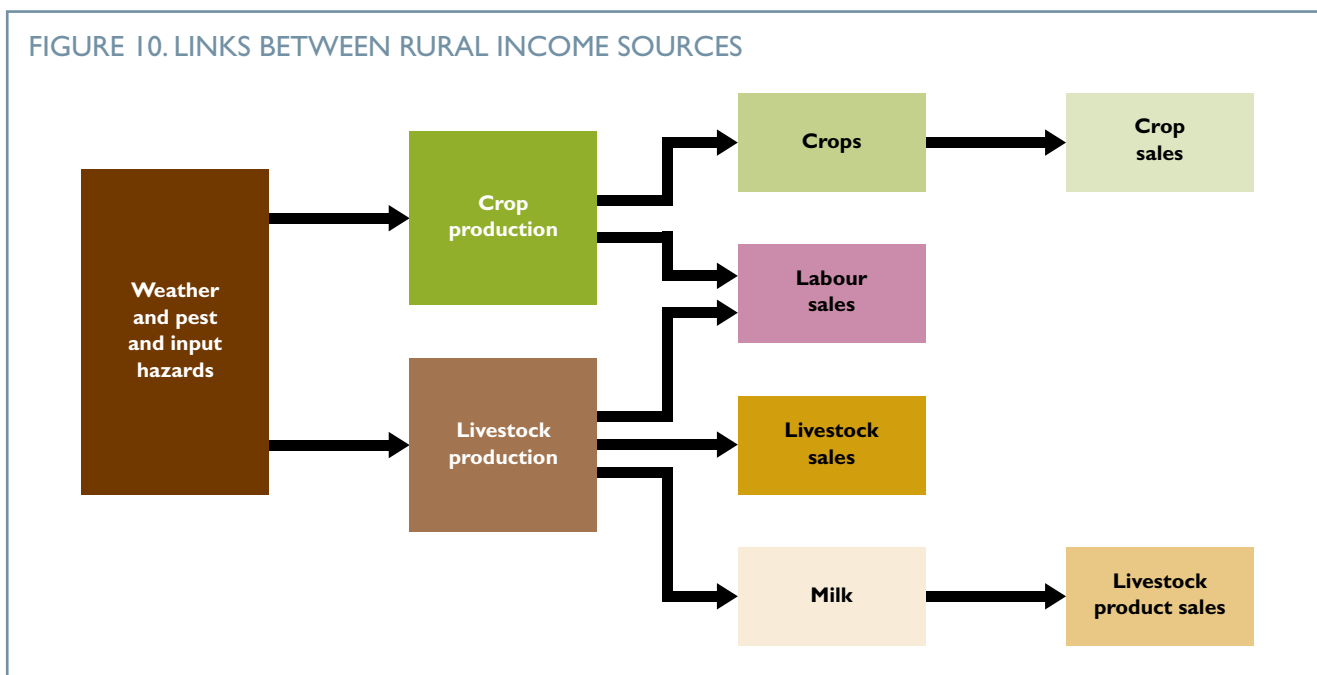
FIGURE 10. LINKS BETWEEN RURAL INCOME SOURCES

Weather and pest and input hazards

Crop production

Livestock production

Crops

Crop sales

Labour sales

Livestock sales

Milk

Livestock product sales